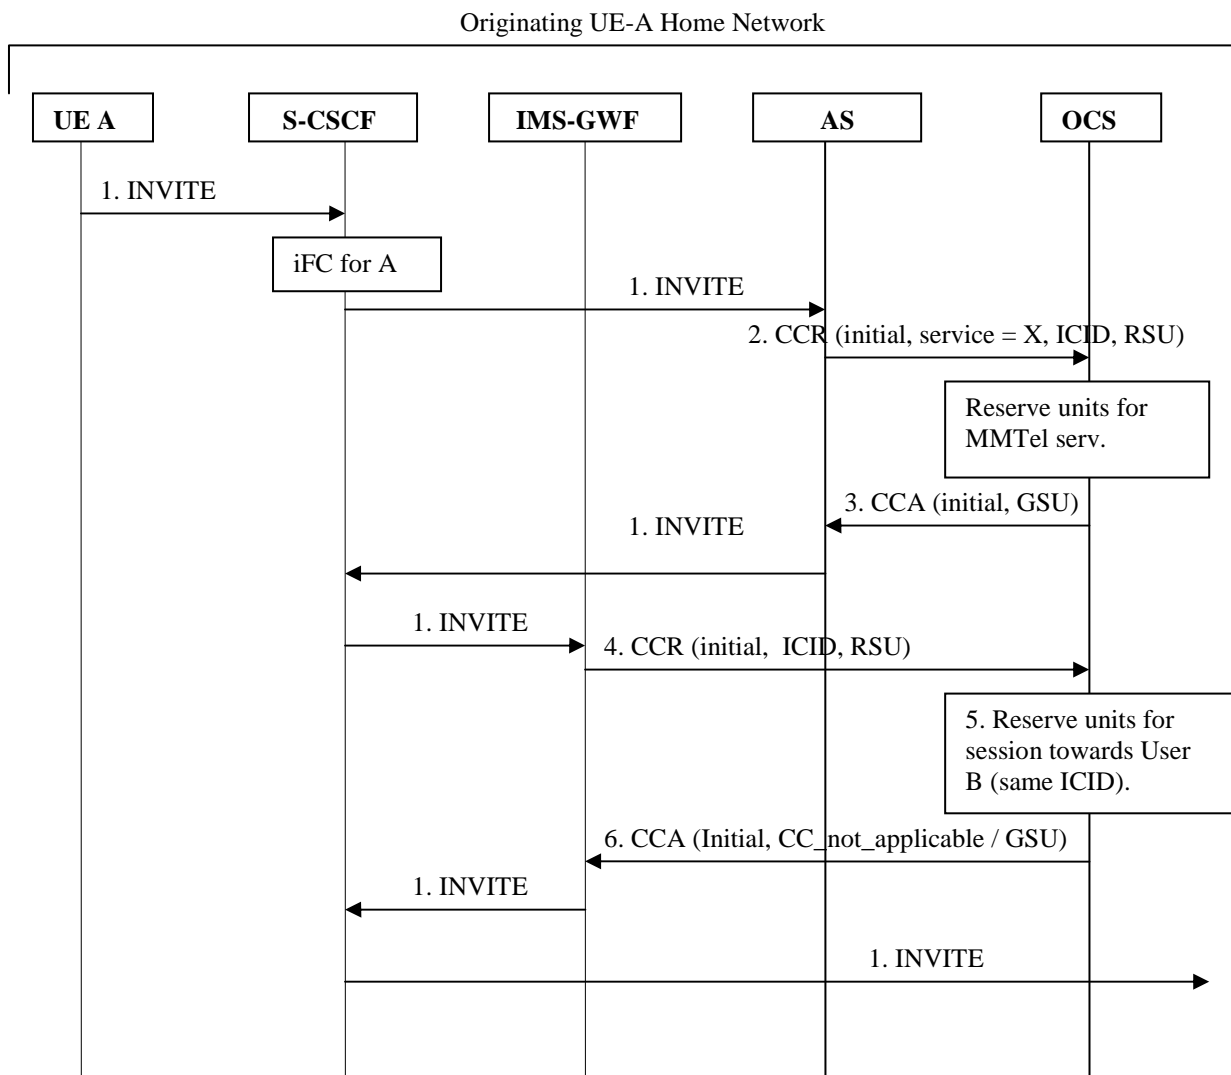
Originating UE-A Home Network

UE A

S-CSCF

IMS-GWF

AS

OCS

1. INVITE

iFC for A

1. INVITE

2. CCR (initial, service = X, ICID, RSU)

Reserve units for MMTel serv.

3. CCA (initial, GSU)

1. INVITE

1. INVITE

4. CCR (initial, ICID, RSU)

5. Reserve units for session towards User B (same ICID).

6. CCA (Initial, CC_not_applicable / GSU)

1. INVITE

1. INVITE